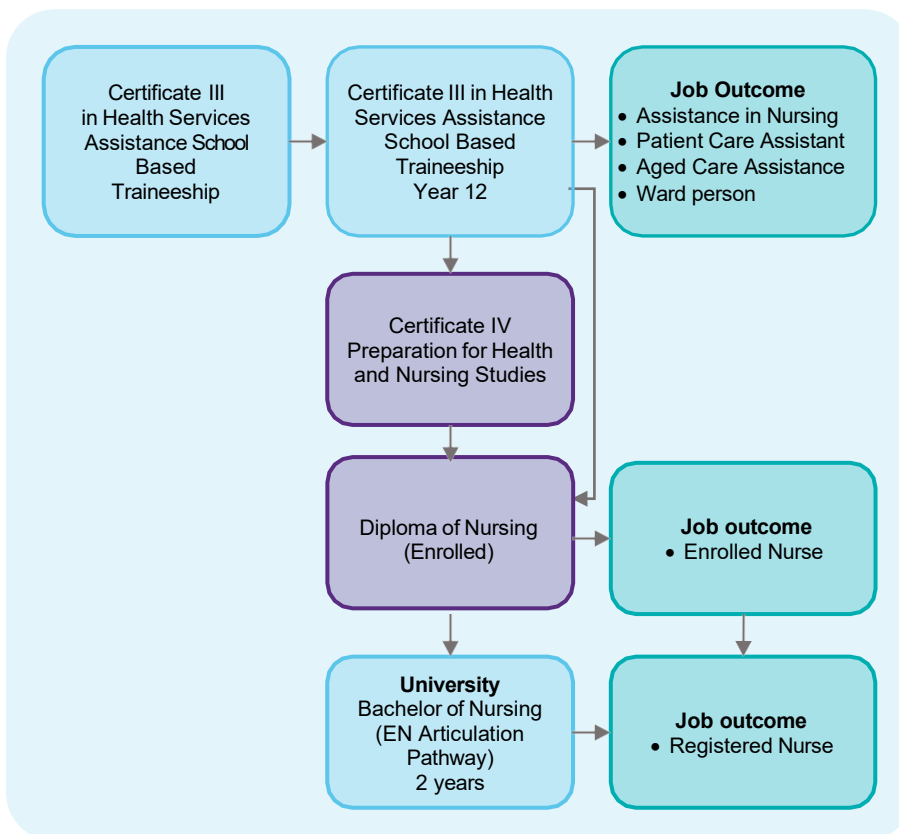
Certificate III in Health Services Assistance School Based Traineeship

Certificate III in Health Services Assistance School Based Traineeship Year 12

Job Outcome
• Assistance in Nursing
• Patient Care Assistant
• Aged Care Assistance
• Ward person

Certificate IV Preparation for Health and Nursing Studies

Diploma of Nursing (Enrolled)

Job outcome
• Enrolled Nurse

University
Bachelor of Nursing (EN Articulation Pathway) 2 years

Job outcome
• Registered Nurse